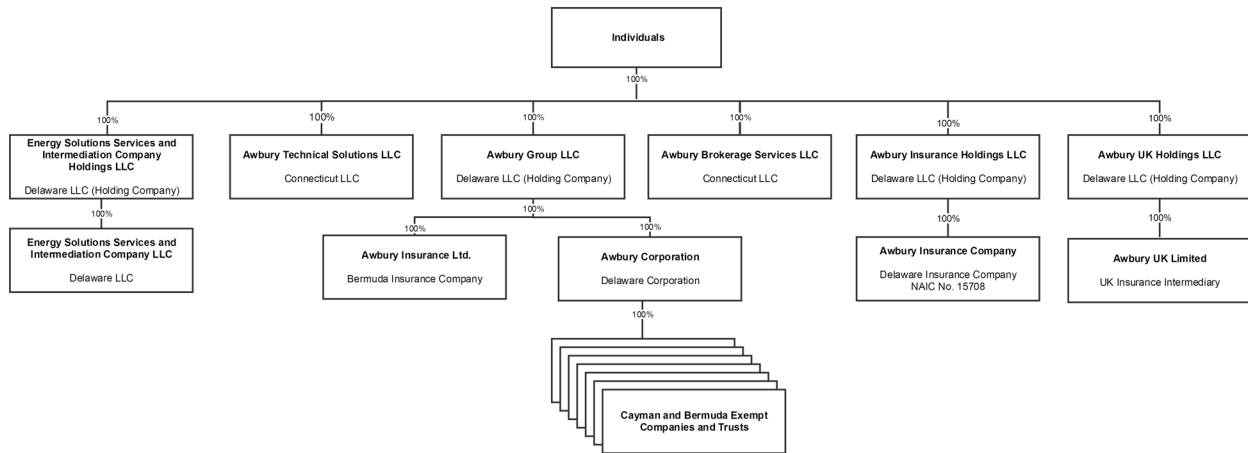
Individuals

100%

100%

Energy Solutions Services and Intermediation Company Holdings LLC

Delaware LLC (Holding Company)

100%

Energy Solutions Services and Intermediation Company LLC

Delaware LLC

100%

Awbury Technical Solutions LLC

Connecticut LLC

100%

Awbury Group LLC

Delaware LLC (Holding Company)

100%

100%

Awbury Insurance Ltd.

Bermuda Insurance Company

100%

Awbury Corporation

Delaware Corporation

100%

Cayman and Bermuda Exempt Companies and Trusts

100%

Awbury Brokerage Services LLC

Connecticut LLC

100%

Awbury Insurance Holdings LLC

Delaware LLC (Holding Company)

100%

Awbury Insurance Company

Delaware Insurance Company NAIC No. 15708

100%

Awbury UK Holdings LLC

Delaware LLC (Holding Company)

100%

Awbury UK Limited

UK Insurance Intermediary